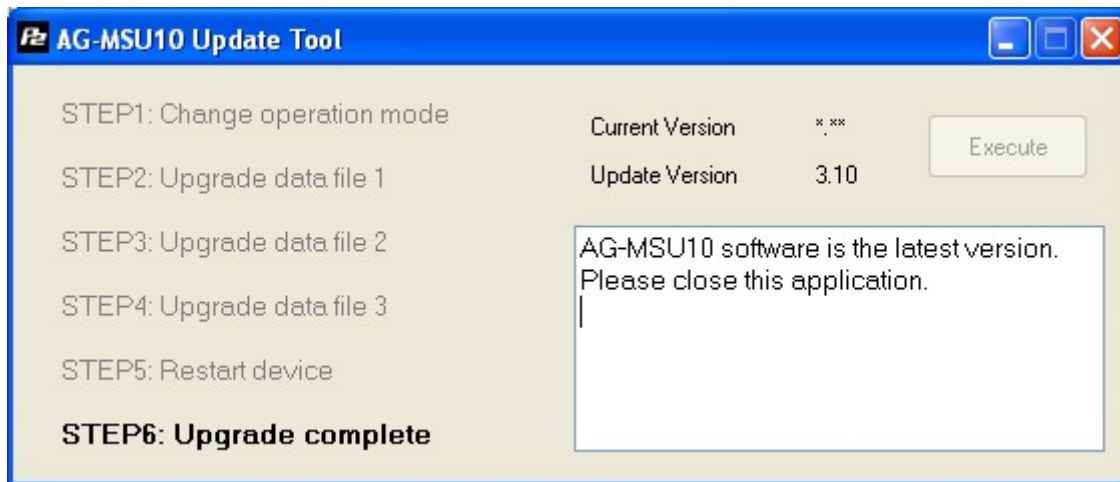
AG-MSU10 Update Tool

STEP1: Change operation mode

STEP2: Upgrade data file 1

STEP3: Upgrade data file 2

STEP4: Upgrade data file 3

STEP5: Restart device

STEP6: Upgrade complete

Current Version *.**

Update Version 3.10

Execute

AG-MSU10 software is the latest version.
Please close this application.